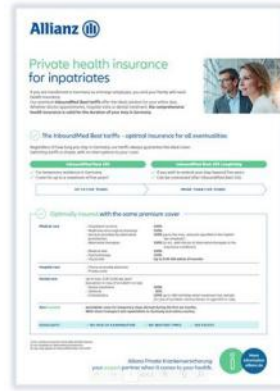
Allianz

Private health insurance for inpatriates

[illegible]

The InboundMed Best tariffs – optimal insurance for all nationalities

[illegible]

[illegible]

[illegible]

Optimally insured with the same premium cover

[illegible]

Allianz Private Krankenversicherung
your expert partner when it comes to your health.